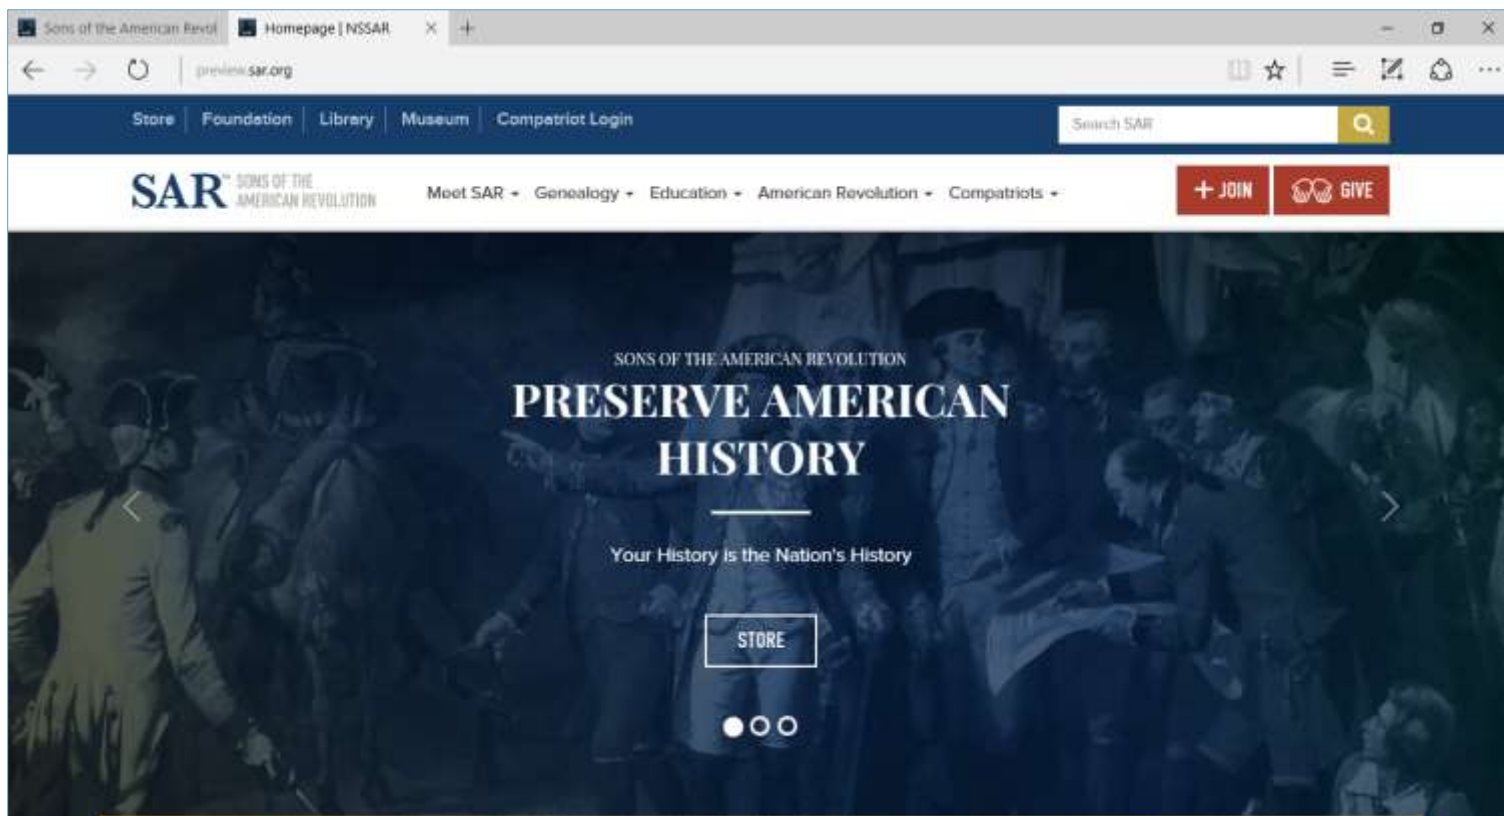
Sons of the American Revol
Homepage | NSSAR

preview.sar.org

Store | Foundation | Library | Museum | Compatriot Login

Search SAR

SAR SONS OF THE AMERICAN REVOLUTION

Meet SAR ▾ Genealogy ▾ Education ▾ American Revolution ▾ Compatriots ▾

+ JOIN
GIVE

SONS OF THE AMERICAN REVOLUTION

PRESERVE AMERICAN HISTORY

Your History is the Nation's History

STORE